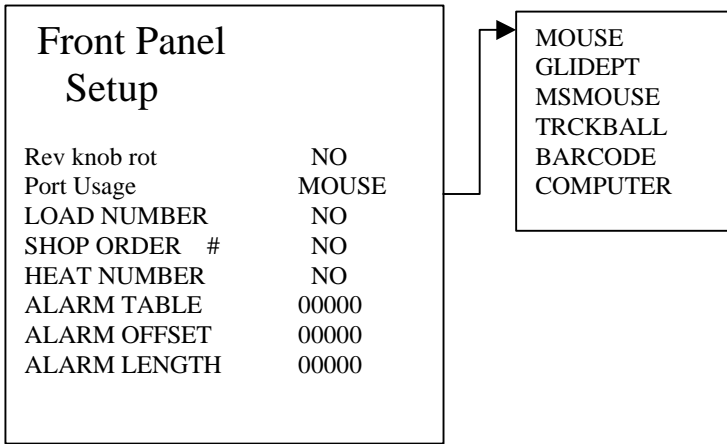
Front Panel Setup

| | |
|---|---|
| Rev knob rot | NO |
| Port Usage | MOUSE |
| LOAD NUMBER | NO |
| SHOP ORDER # | NO |
| HEAT NUMBER | NO |
| ALARM TABLE | 00000 |
| ALARM OFFSET | 00000 |
| ALARM LENGTH | 00000 |

MOUSE
GLIDEPT
MSMOUSE
TRCKBALL
BARCODE
COMPUTER